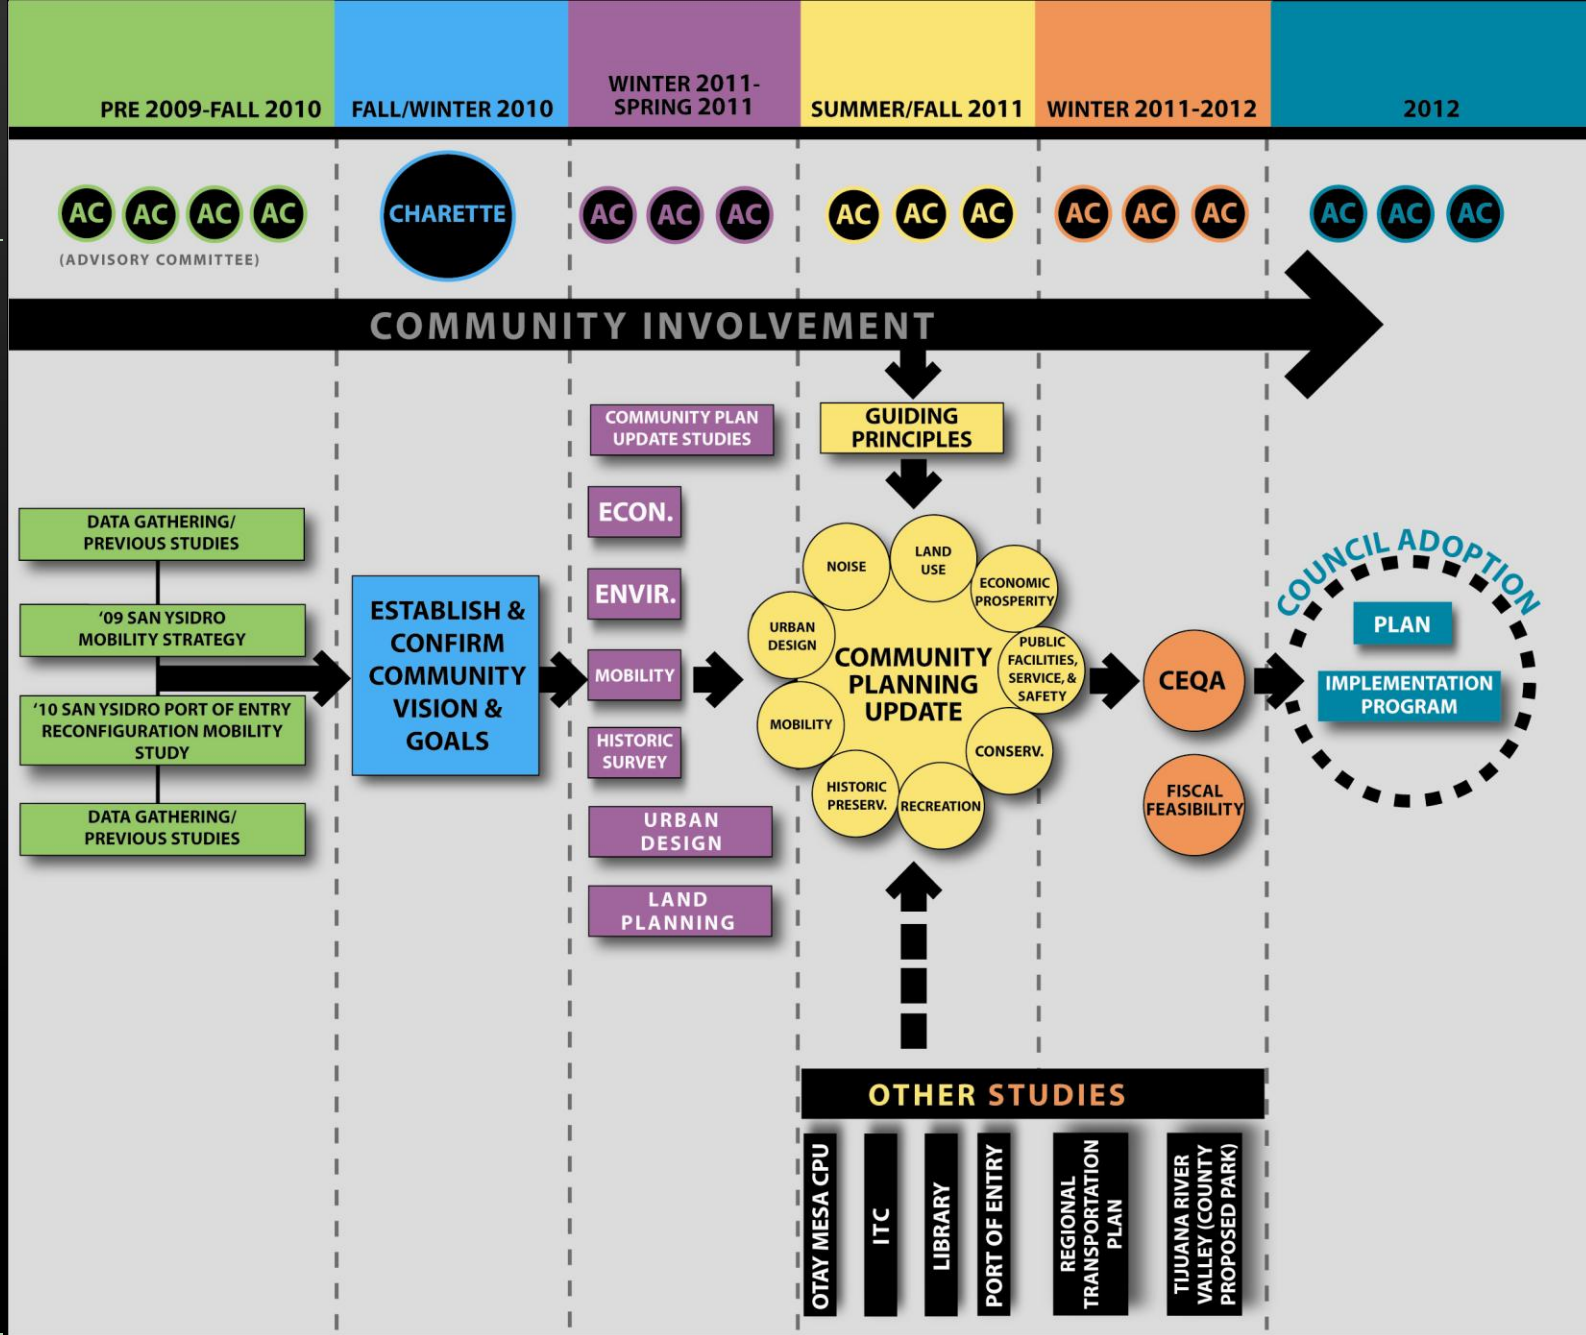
PRE 2009-FALL 2010

FALL/WINTER 2010

WINTER 2011-SPRING 2011

SUMMER/FALL 2011

WINTER 2011-2012

2012

AC AC AC AC

(ADVISORY COMMITTEE)

CHARETTE

AC AC AC

AC AC AC

AC AC AC

AC AC AC

COMMUNITY INVOLVEMENT

DATA GATHERING/ PREVIOUS STUDIES

'09 SAN YSIDRO MOBILITY STRATEGY

'10 SAN YSIDRO PORT OF ENTRY RECONFIGURATION MOBILITY STUDY

DATA GATHERING/ PREVIOUS STUDIES

ESTABLISH & CONFIRM COMMUNITY VISION & GOALS

COMMUNITY PLAN UPDATE STUDIES

ECON.

ENVIR.

MOBILITY

HISTORIC SURVEY

URBAN DESIGN

LAND PLANNING

GUIDING PRINCIPLES

NOISE

LAND USE

ECONOMIC PROSPERITY

URBAN DESIGN

PUBLIC FACILITIES, SERVICE, & SAFETY

MOBILITY

CONSERV.

HISTORIC PRESERV.

RECREATION

COMMUNITY PLANNING UPDATE

CEQA

FISCAL FEASIBILITY

COUNCIL ADOPTION

PLAN

IMPLEMENTATION PROGRAM

OTHER STUDIES

OTAY MESA CPU

ITC

LIBRARY

PORT OF ENTRY

REGIONAL TRANSPORTATION PLAN

TIJUANA RIVER VALLEY (COUNTY PROPOSED PARK)